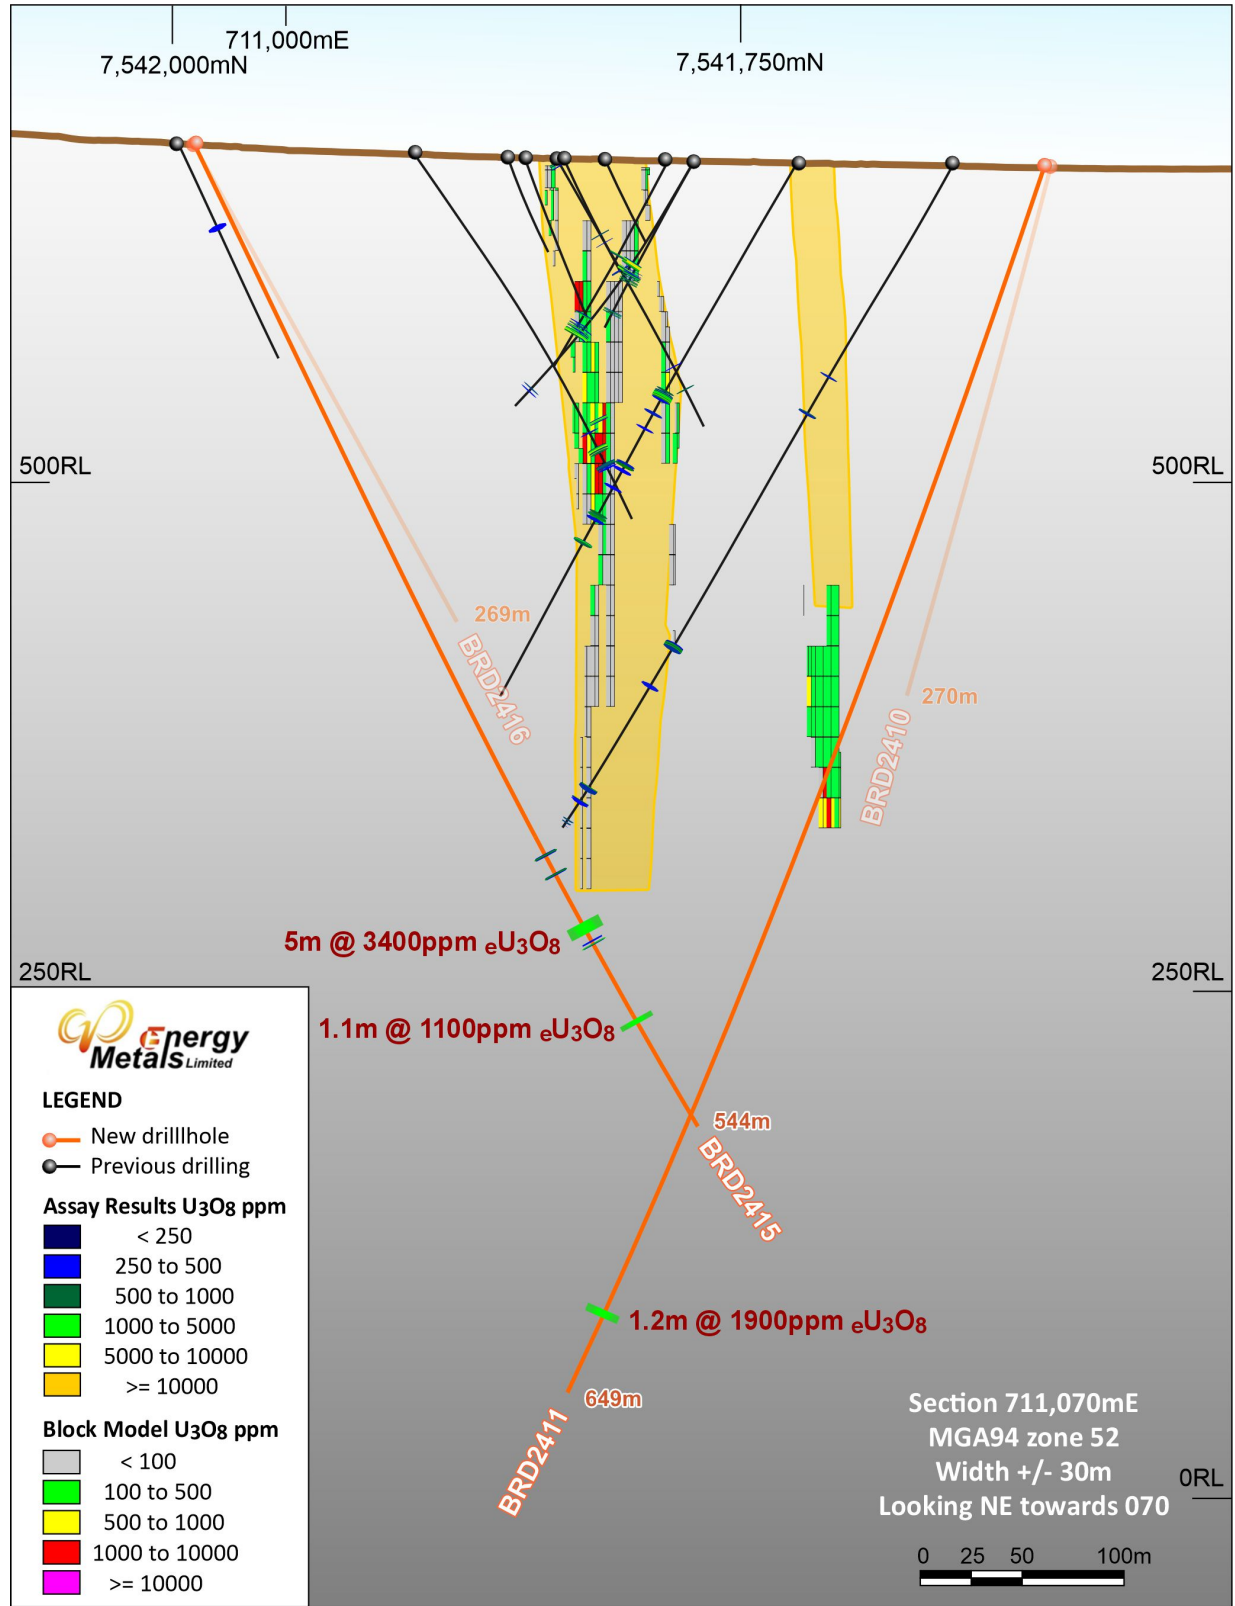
711,000mE
7,542,000mN
7,541,750mN

500RL
500RL
269m
BRD2416
270m
BRD2410
250RL
250RL
5m @ 3400ppm $_eU_3O_8$
1.1m @ 1100ppm $_eU_3O_8$
544m
BRD2415
1.2m @ 1900ppm $_eU_3O_8$
649m
BRD2411
0RL

Energy Metals Limited

LEGEND
New drilllhole
Previous drilling

Assay Results $U_3O_8$ ppm
< 250
250 to 500
500 to 1000
1000 to 5000
5000 to 10000
>= 10000

Block Model $U_3O_8$ ppm
< 100
100 to 500
500 to 1000
1000 to 10000
>= 10000

Section 711,070mE
MGA94 zone 52
Width +/- 30m
Looking NE towards 070

0 25 50 100m